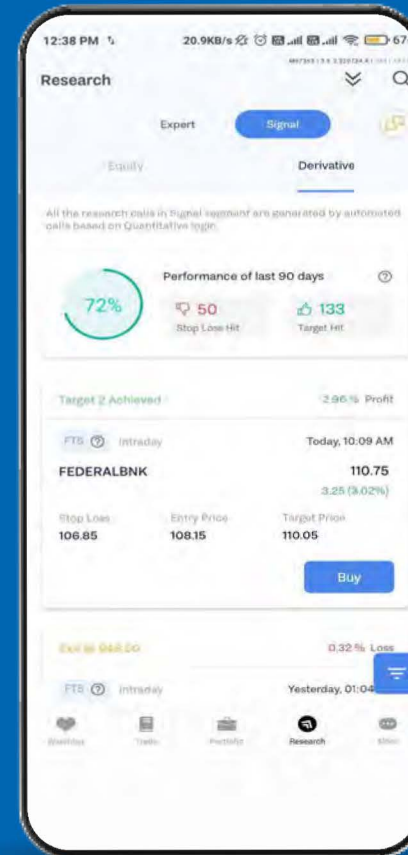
12:38 PM
20.9KB/s
67

Research

Expert
Signal

Equity
Derivative

All the research calls in Signal segment are generated by automated calls based on Quantitative logic.

72%
Performance of last 90 days
50
Stop Loss Hit
133
Target Hit

Target 2 Achieved
2.96% Profit

FTS Intraday
Today, 10:09 AM

FEDERALBNK
110.75
3.25 (3.02%)

Stop Loss
106.85
Entry Price
108.15
Target Price
110.05

Buy

Exit @ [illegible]
0.32% Loss

FTS Intraday
Yesterday, 01:04

Watchlist
Trade
Portfolio
Research
Other